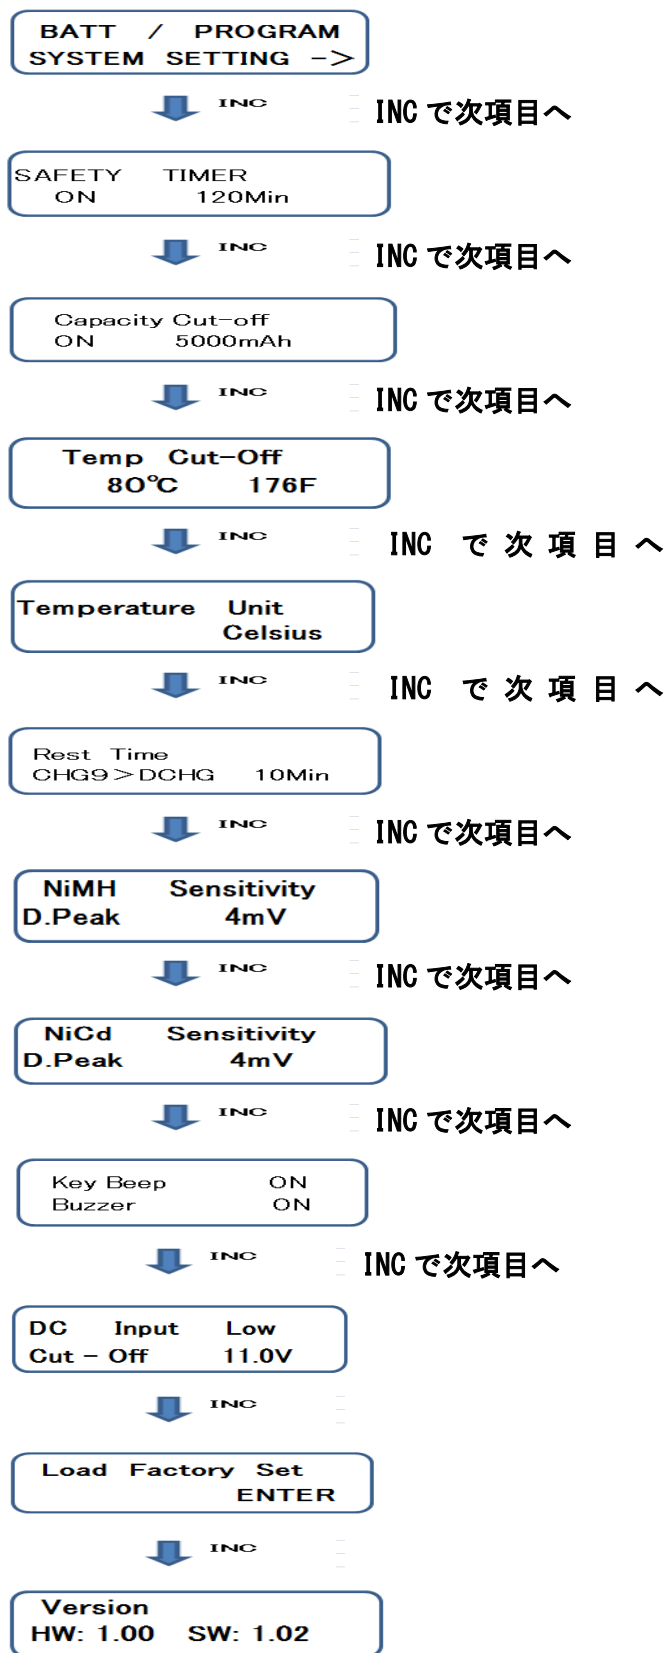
BATT / PROGRAM
SYSTEM SETTING ->

INC

INC で次項目へ

SAFETY TIMER
ON 120Min

INC

INC で次項目へ

Capacity Cut-off
ON 5000mAh

INC

INC で次項目へ

Temp Cut-Off
80℃ 176F

INC

INC で次項目へ

Temperature Unit
Celsius

INC

INC で次項目へ

Rest Time
CHG9>DCHG 10Min

INC

INC で次項目へ

NiMH Sensitivity
D.Peak 4mV

INC

INC で次項目へ

NiCd Sensitivity
D.Peak 4mV

INC

INC で次項目へ

Key Beep ON
Buzzer ON

INC

INC で次項目へ

DC Input Low
Cut - Off 11.0V

INC

Load Factory Set
ENTER

INC

Version
HW: 1.00 SW: 1.02